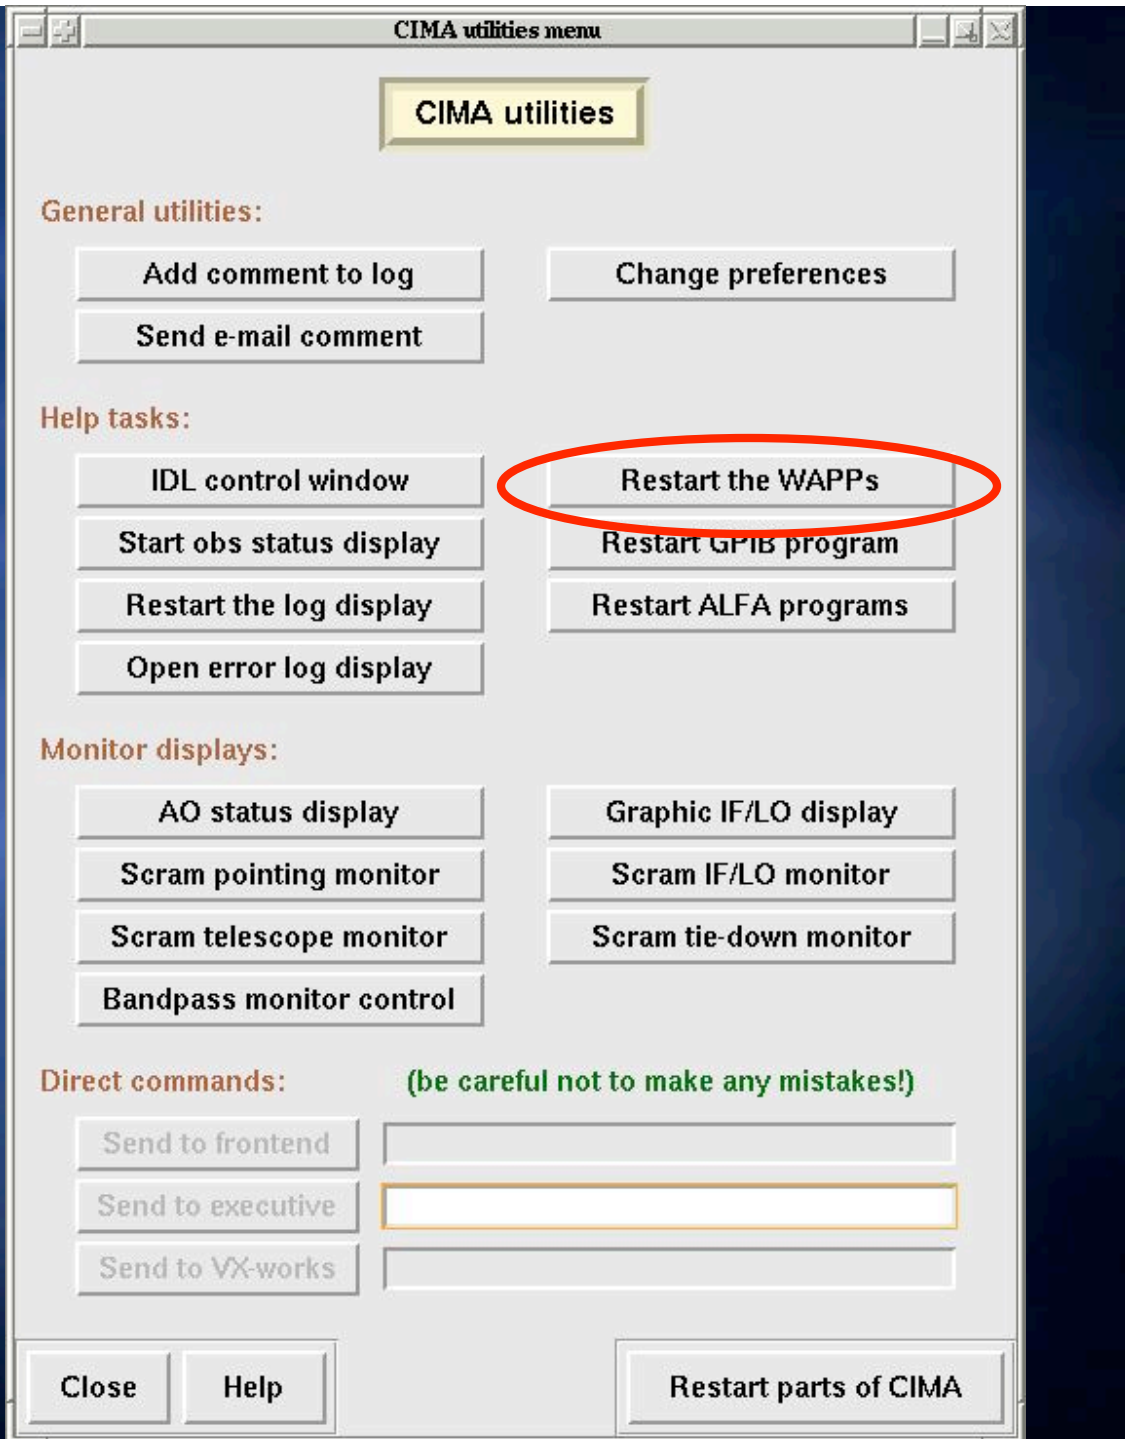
CIMA utilities menu

CIMA utilities

General utilities:

Add comment to log

Change preferences

Send e-mail comment

Help tasks:

IDL control window

Restart the WAPPs

Start obs status display

Restart GPIB program

Restart the log display

Restart ALFA programs

Open error log display

Monitor displays:

AO status display

Graphic IF/LO display

Scram pointing monitor

Scram IF/LO monitor

Scram telescope monitor

Scram tie-down monitor

Bandpass monitor control

Direct commands:

(be careful not to make any mistakes!)

Send to frontend

Send to executive

Send to VX-works

Close

Help

Restart parts of CIMA